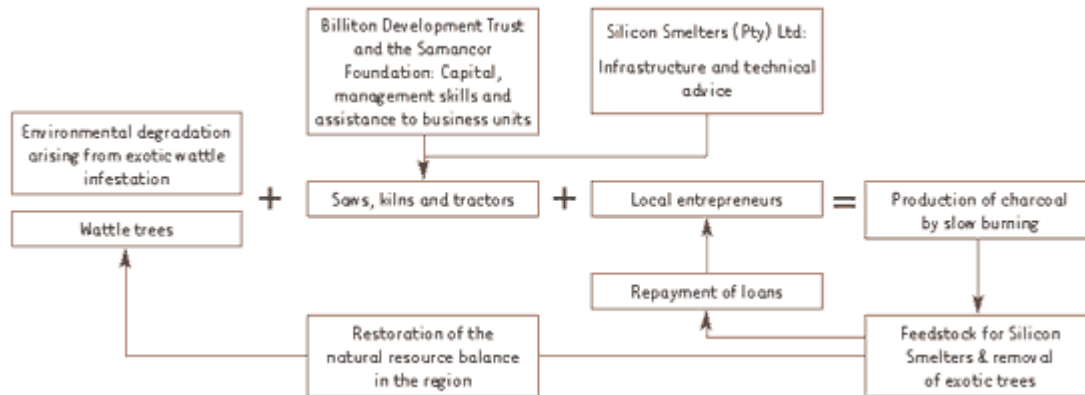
Billiton Development Trust and the Samancor Foundation: Capital, management skills and assistance to business units

Silicon Smelters (Pty) Ltd: Infrastructure and technical advice

Environmental degradation arising from exotic wattle infestation

Wattle trees

+

Saws, kilns and tractors

+

Local entrepreneurs

=

Production of charcoal by slow burning

Repayment of loans

Restoration of the natural resource balance in the region

Feedstock for Silicon Smelters & removal of exotic trees